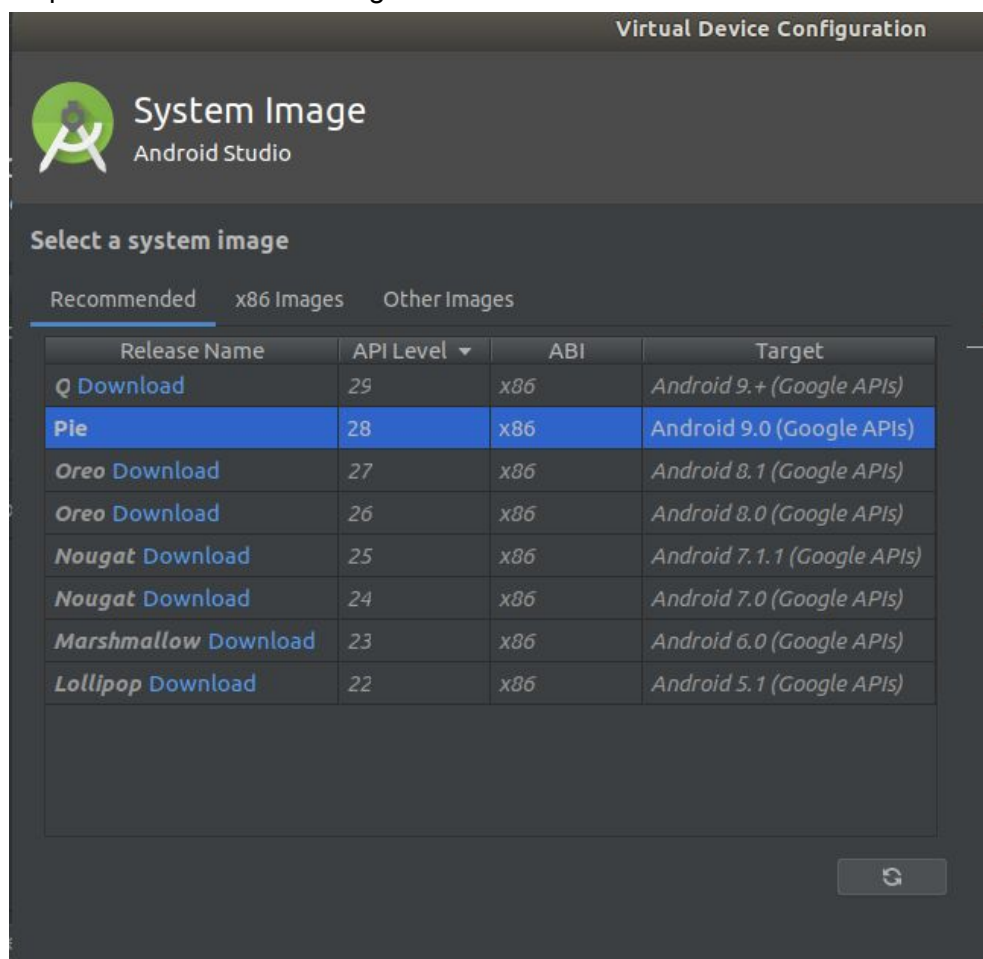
Virtual Device Configuration

System Image
Android Studio

Select a system image

Recommended x86 Images Other Images

| Release Name | API Level ▾ | ABI | Target |
|---|---|---|---|
| Q Download | 29 | x86 | Android 9.+ (Google APIs) |
| Pie | 28 | x86 | Android 9.0 (Google APIs) |
| Oreo Download | 27 | x86 | Android 8.1 (Google APIs) |
| Oreo Download | 26 | x86 | Android 8.0 (Google APIs) |
| Nougat Download | 25 | x86 | Android 7.1.1 (Google APIs) |
| Nougat Download | 24 | x86 | Android 7.0 (Google APIs) |
| Marshmallow Download | 23 | x86 | Android 6.0 (Google APIs) |
| Lollipop Download | 22 | x86 | Android 5.1 (Google APIs) |